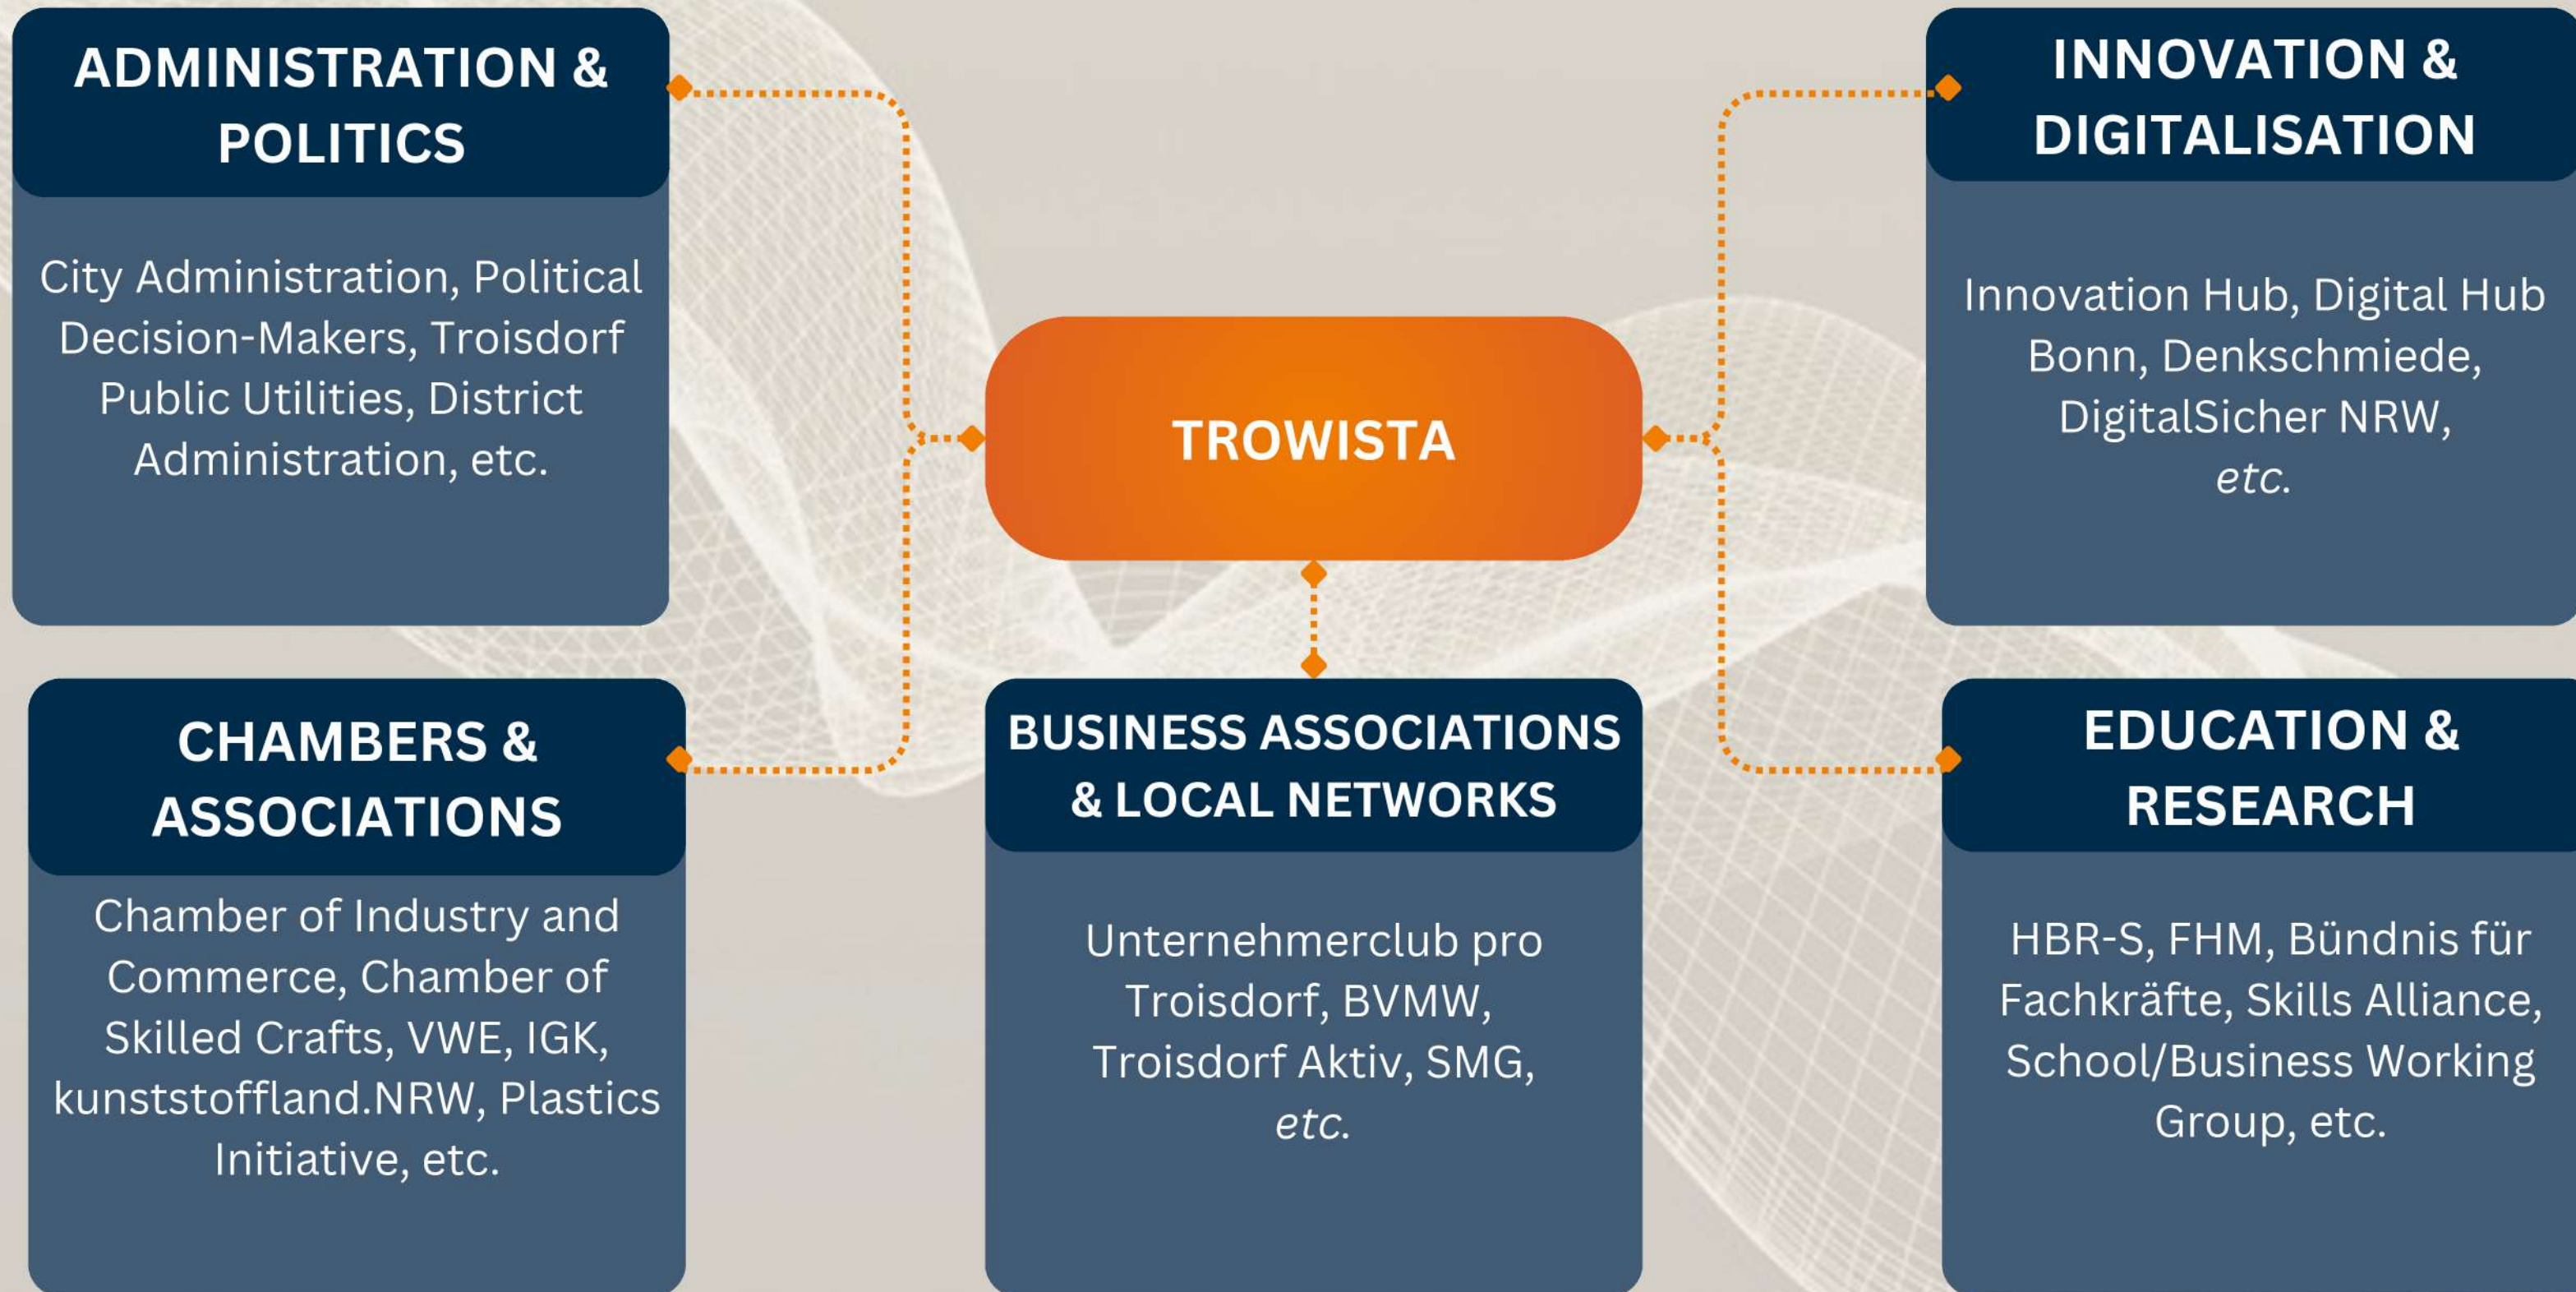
ADMINISTRATION & POLITICS

City Administration, Political Decision-Makers, Troisdorf Public Utilities, District Administration, etc.

INNOVATION & DIGITALISATION

Innovation Hub, Digital Hub Bonn, Denkschmiede, DigitalSicher NRW, *etc.*

TROWISTA

CHAMBERS & ASSOCIATIONS

Chamber of Industry and Commerce, Chamber of Skilled Crafts, VWE, IGK, kunststoffland.NRW, Plastics Initiative, etc.

BUSINESS ASSOCIATIONS & LOCAL NETWORKS

Unternehmerclub pro Troisdorf, BVMW, Troisdorf Aktiv, SMG, *etc.*

EDUCATION & RESEARCH

HBR-S, FHM, Bündnis für Fachkräfte, Skills Alliance, School/Business Working Group, etc.